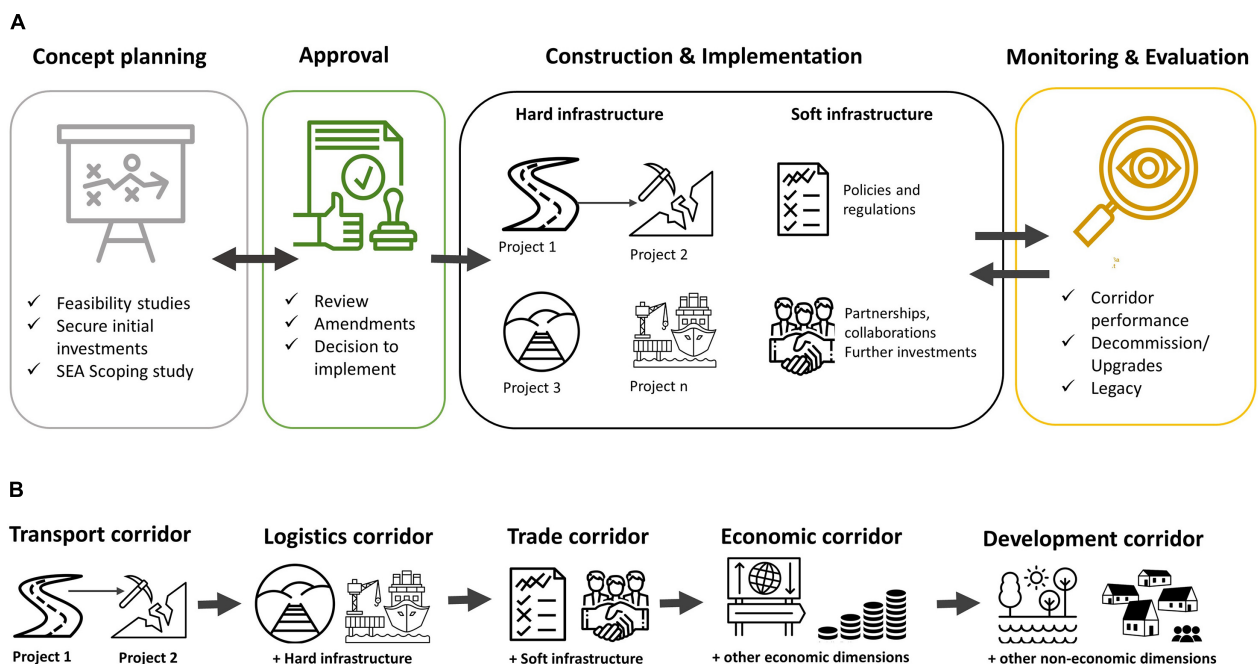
A

Concept planning

✓ Feasibility studies
✓ Secure initial investments
✓ SEA Scoping study

Approval

✓ Review
✓ Amendments
✓ Decision to implement

Construction & Implementation

Hard infrastructure

Project 1

Project 2

Project 3

Project n

Soft infrastructure

Policies and regulations

Partnerships, collaborations Further investments

Monitoring & Evaluation

✓ Corridor performance
✓ Decommission/ Upgrades
✓ Legacy

B

Transport corridor

Project 1

Project 2

Logistics corridor

+ Hard infrastructure

Trade corridor

+ Soft infrastructure

Economic corridor

+ other economic dimensions

Development corridor

+ other non-economic dimensions